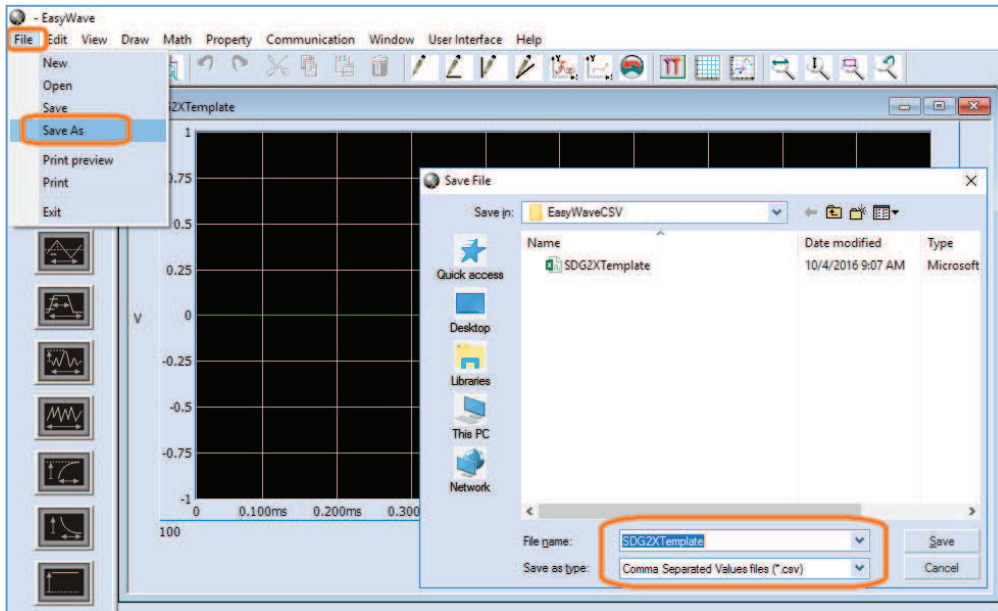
- EasyWave

File Edit View Draw Math Property Communication Window User Interface Help

New
Open
Save
Save As
Print preview
Print
Exit

G2XTemplate

1
0.75
0.5
0.25
V 0
-0.25
-0.5
-0.75
-1
0 0.100ms 0.200ms 0.300
100

Save File

Save in: EasyWaveCSV

Quick access
Desktop
Libraries
This PC
Network

| Name | Date modified | Type |
|---|---|---|
| SDG2XTemplate | 10/4/2016 9:07 AM | Microsoft |

File name: SDG2XTemplate
Save as type: Comma Separated Values files (*.csv)

Save
Cancel